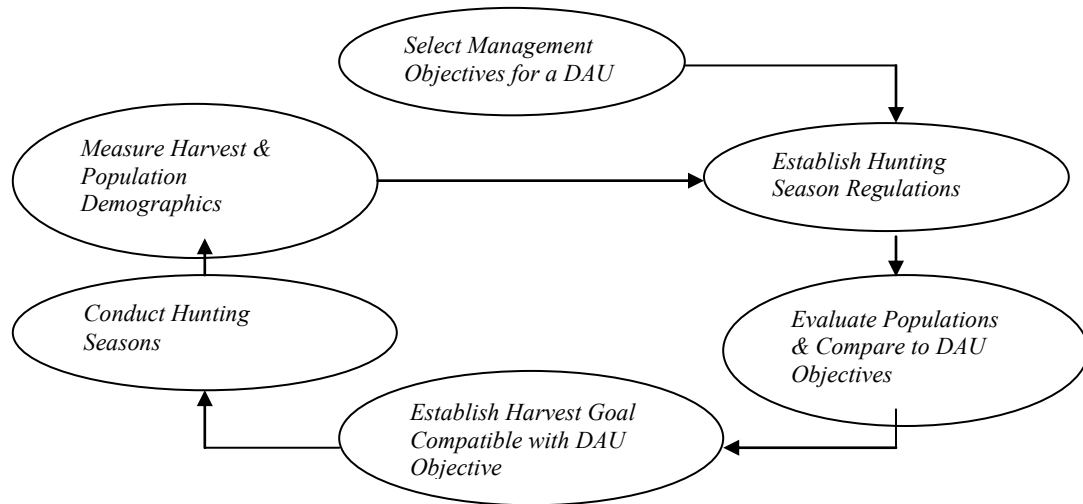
Select Management Objectives for a DAU

Measure Harvest & Population Demographics

Establish Hunting Season Regulations

Conduct Hunting Seasons

Evaluate Populations & Compare to DAU Objectives

Establish Harvest Goal Compatible with DAU Objective